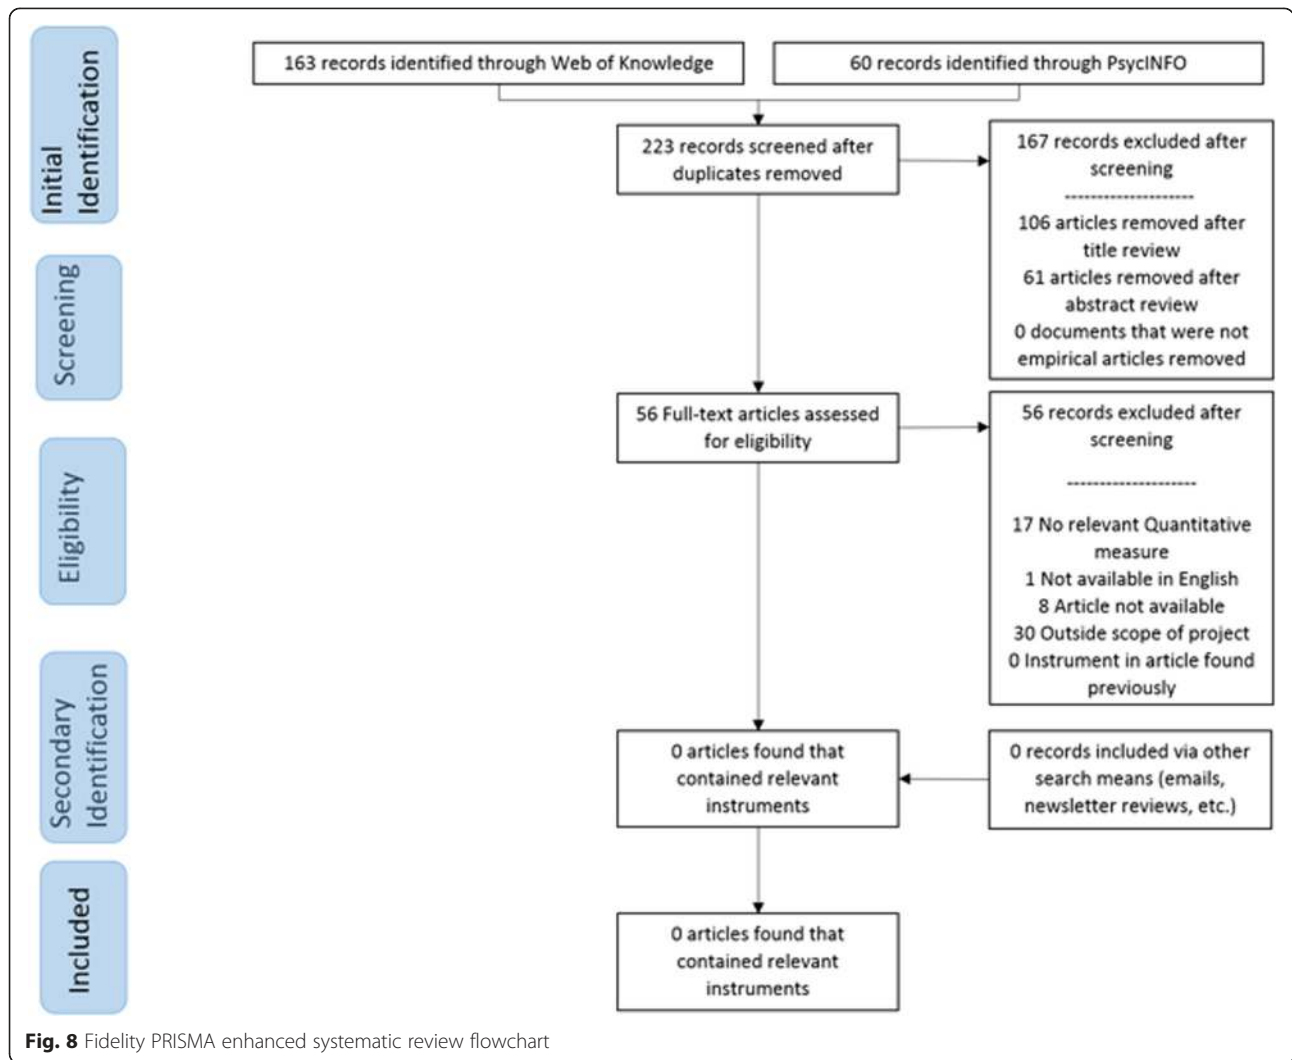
Initial Identification

Screening

Eligibility

Secondary Identification

Included

163 records identified through Web of Knowledge

60 records identified through PsycINFO

223 records screened after duplicates removed

167 records excluded after screening
--------------------
106 articles removed after title review
61 articles removed after abstract review
0 documents that were not empirical articles removed

56 Full-text articles assessed for eligibility

56 records excluded after screening
--------------------
17 No relevant Quantitative measure
1 Not available in English
8 Article not available
30 Outside scope of project
0 Instrument in article found previously

0 articles found that contained relevant instruments

0 records included via other search means (emails, newsletter reviews, etc.)

0 articles found that contained relevant instruments

**Fig. 8** Fidelity PRISMA enhanced systematic review flowchart